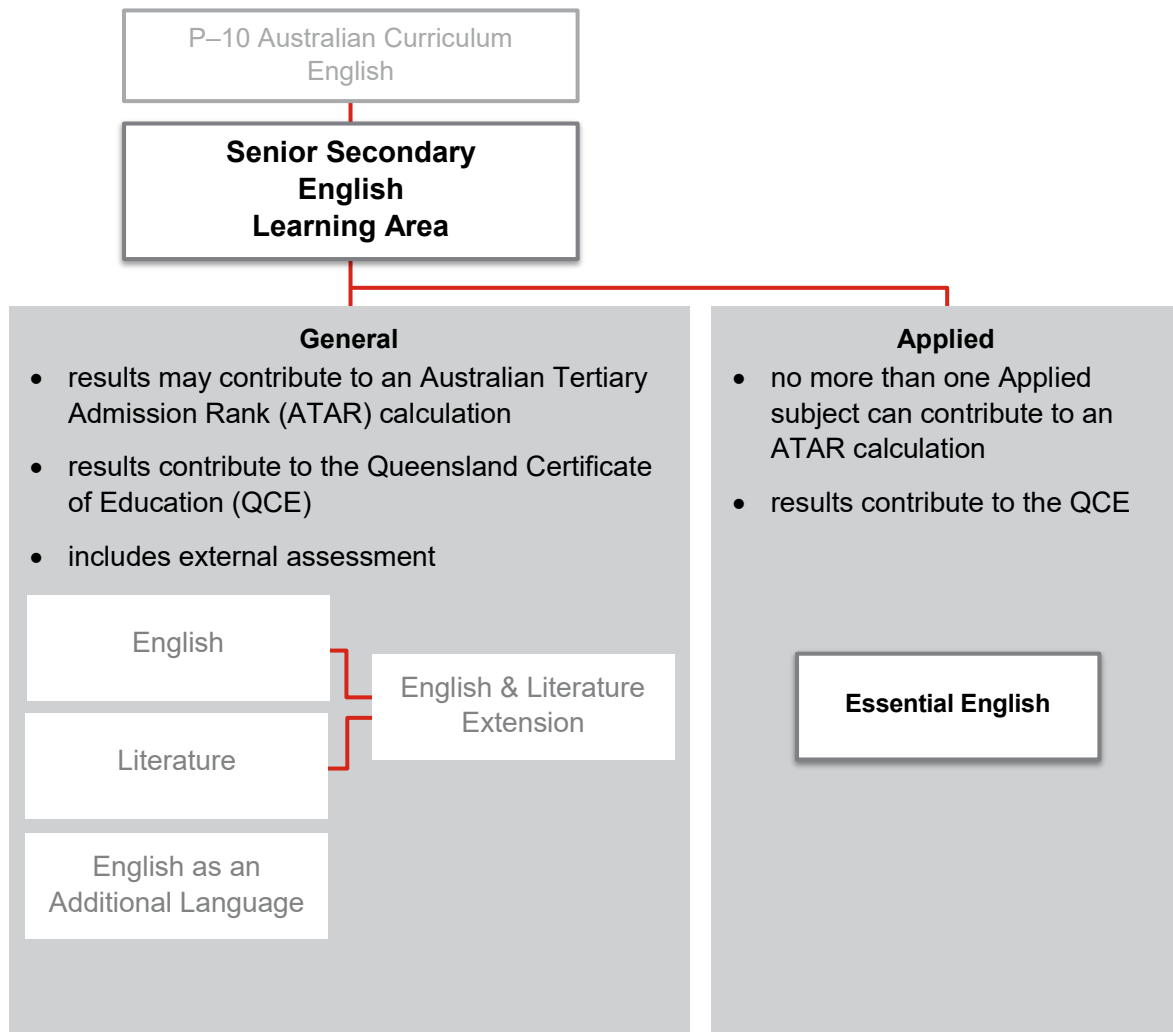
P–10 Australian Curriculum English

Senior Secondary English Learning Area

General
- results may contribute to an Australian Tertiary Admission Rank (ATAR) calculation
- results contribute to the Queensland Certificate of Education (QCE)
- includes external assessment

English

Literature

English & Literature Extension

English as an Additional Language

Applied
- no more than one Applied subject can contribute to an ATAR calculation
- results contribute to the QCE

Essential English